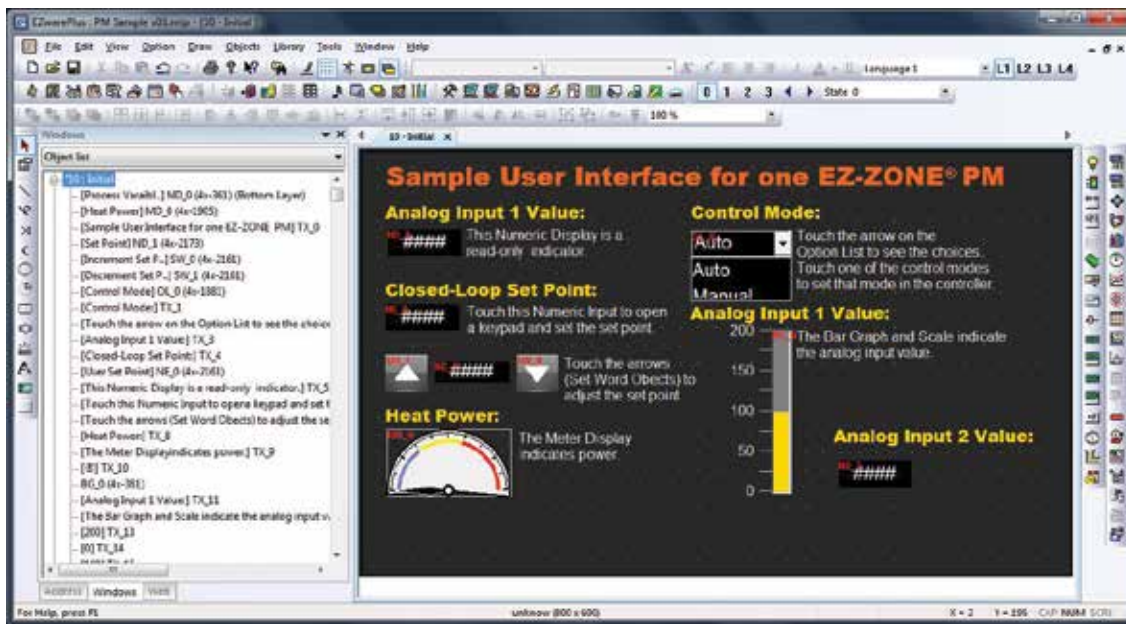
EZwarePlus - PM Sample v01.emtp - [10 - Initial]

File Edit View Option Draw Objects Library Tools Window Help

Language 1

L1 L2 L3 L4

0 1 2 3 State 0

100 %

Windows

Object list

10: Initial
[Process Variabl..] ND_0 (4x-361) (Bottom Layer)
[Heat Power] MD_0 (4x-1905)
[Sample User Interface for one EZ-ZONE PM] TX_0
[Set Point] ND_1 (4x-2173)
[Increment Set P...] SW_0 (4x-2161)
[Decrement Set P...] SW_1 (4x-2161)
[Control Mode] OL_0 (4x-1881)
[Control Mode] TX_1
[Touch the arrow on the Option List to see the choice
[Analog Input 1 Value] TX_3
[Closed-Loop Set Point] TX_4
[User Set Point] NE_0 (4x-2161)
[This Numeric Display is a read-only indicator.] TX_5
[Touch this Numeric Input to open a keypad and set t
[Touch the arrows (Set Word Obects) to adjust the se
[Heat Power] TX_8
[The Meter Displayindicates power.] TX_9
[0] TX_10
BG_0 (4x-361)
[Analog Input 1 Value] TX_11
[The Bar Graph and Scale indicate the analog input v
[200] TX_13
[0] TX_14

Address Windows Web

10 - Initial

Sample User Interface for one EZ-ZONE® PM

Analog Input 1 Value:

#### This Numeric Display is a read-only indicator.

Control Mode:

Auto

Auto

Manual

Touch the arrow on the Option List to see the choices. Touch one of the control modes to set that mode in the controller.

Closed-Loop Set Point:

#### Touch this Numeric Input to open a keypad and set the set point.

Analog Input 1 Value:

200

150

100

50

0

The Bar Graph and Scale indicate the analog input value.

#### Touch the arrows (Set Word Obects) to adjust the set point.

Heat Power:

The Meter Display indicates power.

Analog Input 2 Value:

####

For Help, press F1

unknow (800 x 600)

X = 2 Y = 106 CAP NUM SCRL